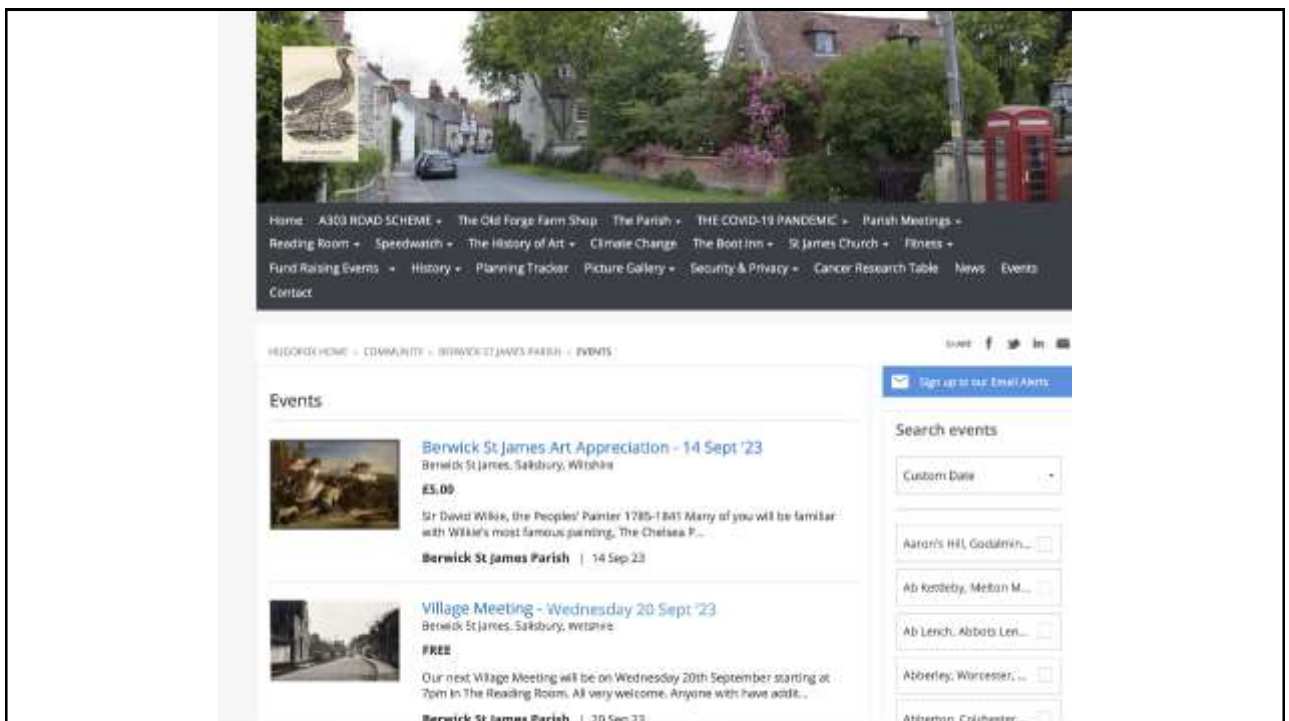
Home A303 ROAD SCHEME ▾ The Old Forge Farm Shop The Parish ▾ THE COVID-19 PANDEMIC ▾ Parish Meetings ▾ Reading Room ▾ Speedwatch ▾ The History of Art ▾ Climate Change The Boot Inn ▾ St James Church ▾ Fitness ▾ Fund Raising Events ▾ History ▾ Planning Tracker Picture Gallery ▾ Security & Privacy ▾ Cancer Research Table News Events Contact

HUGOFOX HOME › COMMUNITY › BERWICK ST JAMES PARISH › EVENTS

SHARE

Sign up to our Email Alerts

Events

Berwick St James Art Appreciation - 14 Sept '23
Berwick St James, Salisbury, Wiltshire
£5.00
Sir David Wilkie, the Peoples' Painter 1785-1841 Many of you will be familiar with Wilkie's most famous painting, The Chelsea P...
Berwick St James Parish | 14 Sep 23

Village Meeting - Wednesday 20 Sept '23
Berwick St James, Salisbury, Wiltshire
FREE
Our next Village Meeting will be on Wednesday 20th September starting at 7pm in The Reading Room. All very welcome. Anyone with have addit...
Berwick St James Parish | 20 Sep 23

Search events
Custom Date
Aaron's Hill, Godalmin...
Ab Kettleby, Melton M...
Ab Lench, Abbots Len...
Abberley, Worcester, ...
Abberton, Colchester, ...